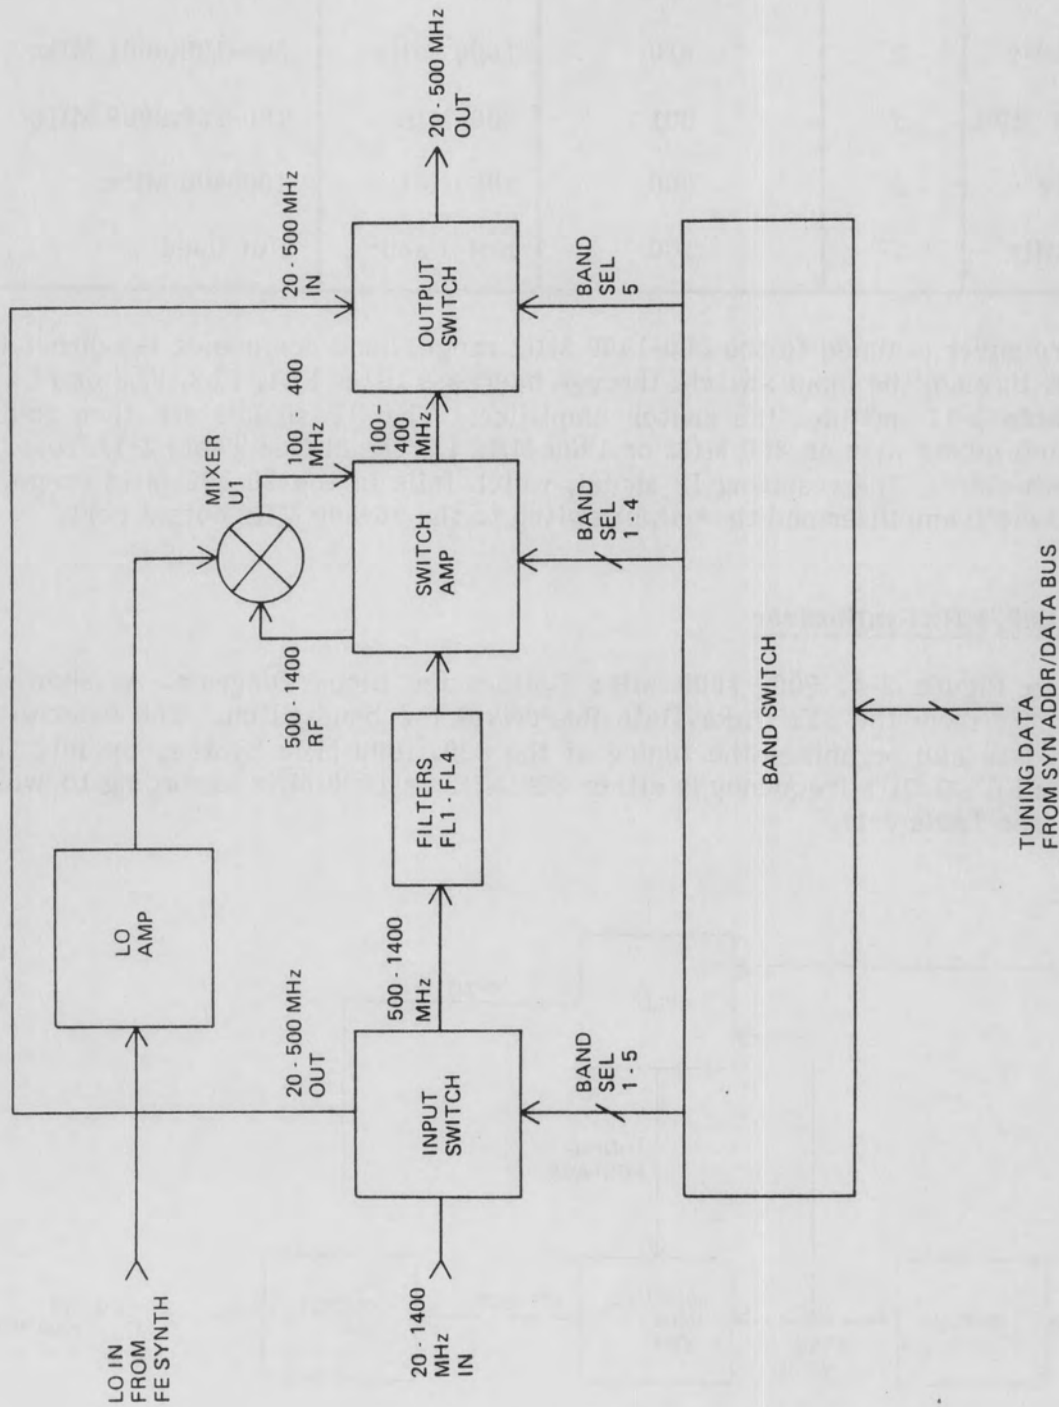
LO IN FROM FE SYNTH

20 - 1400 MHz IN

LO AMP

20 - 500 MHz OUT

500 - 1400 MHz

INPUT SWITCH

BAND SEL 1 - 5

FILTERS FL1 - FL4

500 - 1400 RF

SWITCH AMP

BAND SEL 1 - 4

MIXER U1

100 - 400 MHz

100 - 400 MHz

20 - 500 MHz IN

OUTPUT SWITCH

BAND SEL 5

20 - 500 MHz OUT

BAND SWITCH

TUNING DATA FROM SYN ADDR/DATA BUS